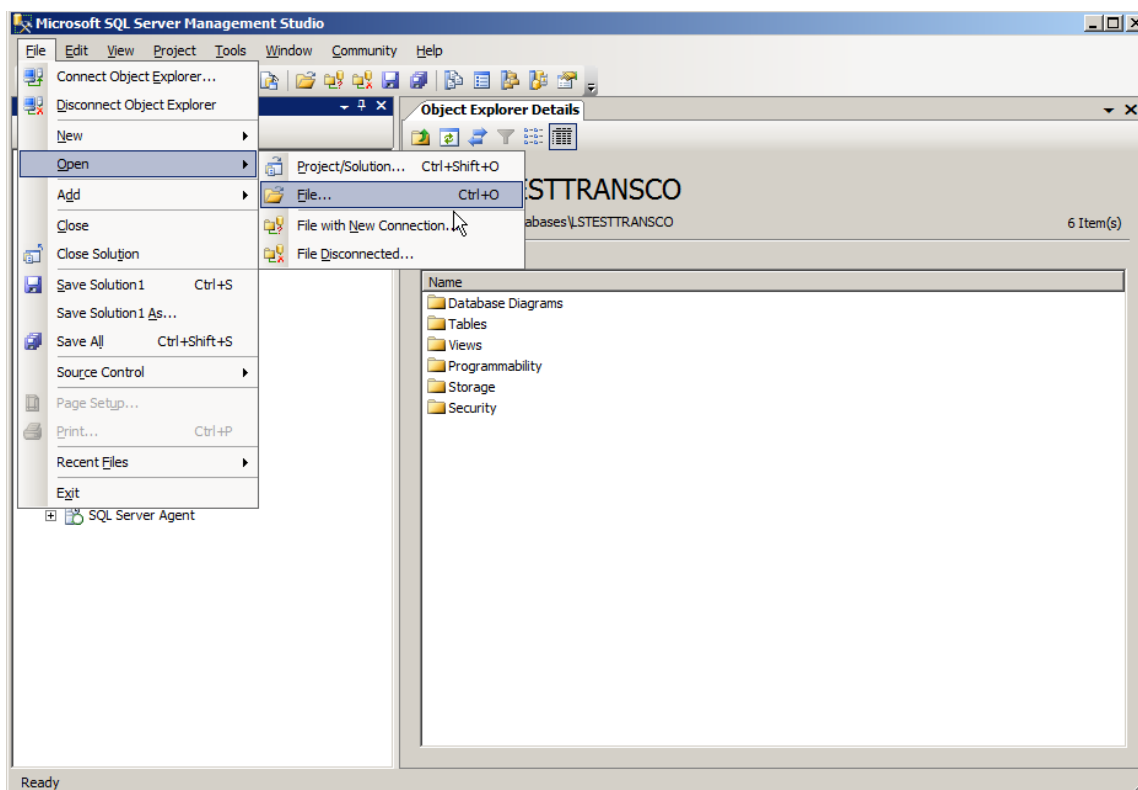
Microsoft SQL Server Management Studio

File Edit View Project Tools Window Community Help

Connect Object Explorer...
Disconnect Object Explorer
New
Open
Add
Close
Close Solution
Save Solution1 Ctrl+S
Save Solution1 As...
Save All Ctrl+Shift+S
Source Control
Page Setup...
Print... Ctrl+P
Recent Files
Exit

Project/Solution... Ctrl+Shift+O
File... Ctrl+O
File with New Connection...
File Disconnected...

SQL Server Agent

Object Explorer Details

STTRANSCO
abases\LSTESTTRANSCO
6 Item(s)

Name
Database Diagrams
Tables
Views
Programmability
Storage
Security

Ready